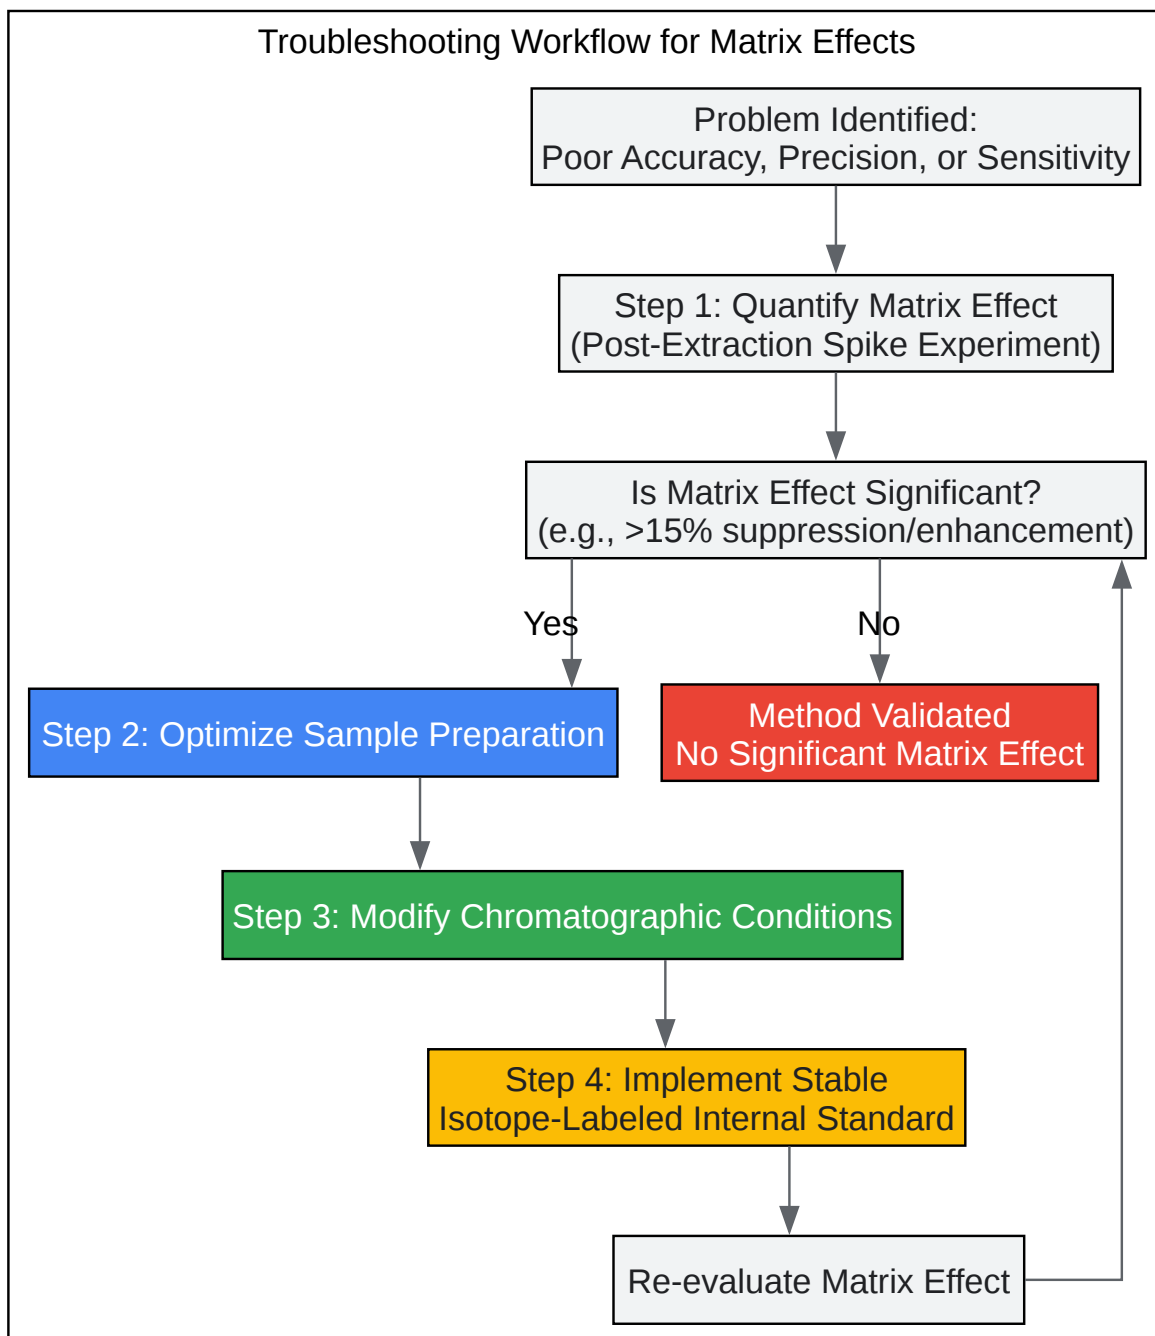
Troubleshooting Workflow for Matrix Effects

Problem Identified:
Poor Accuracy, Precision, or Sensitivity

Step 1: Quantify Matrix Effect
(Post-Extraction Spike Experiment)

Is Matrix Effect Significant?
(e.g., >15% suppression/enhancement)

Yes

No

Step 2: Optimize Sample Preparation

Method Validated
No Significant Matrix Effect

Step 3: Modify Chromatographic Conditions

Step 4: Implement Stable
Isotope-Labeled Internal Standard

Re-evaluate Matrix Effect